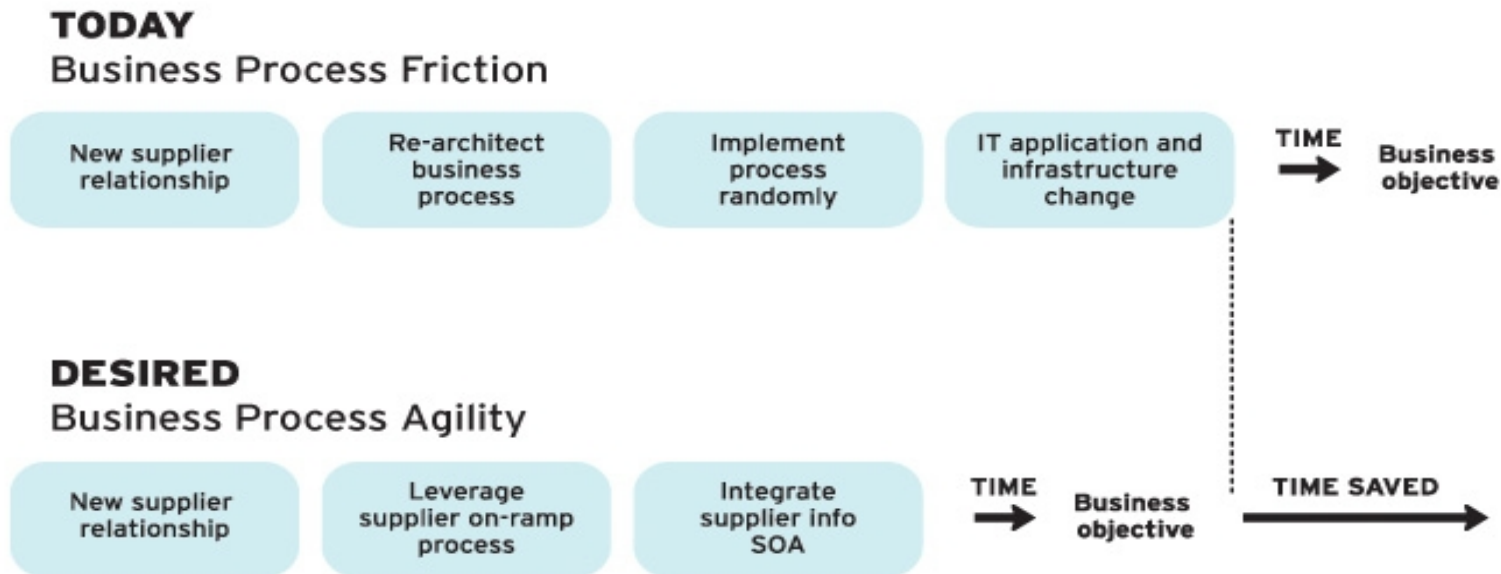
TODAY
Business Process Friction

New supplier relationship

Re-architect business process

Implement process randomly

IT application and infrastructure change

TIME

Business objective

DESIRED
Business Process Agility

New supplier relationship

Leverage supplier on-ramp process

Integrate supplier info SOA

TIME

Business objective

TIME SAVED